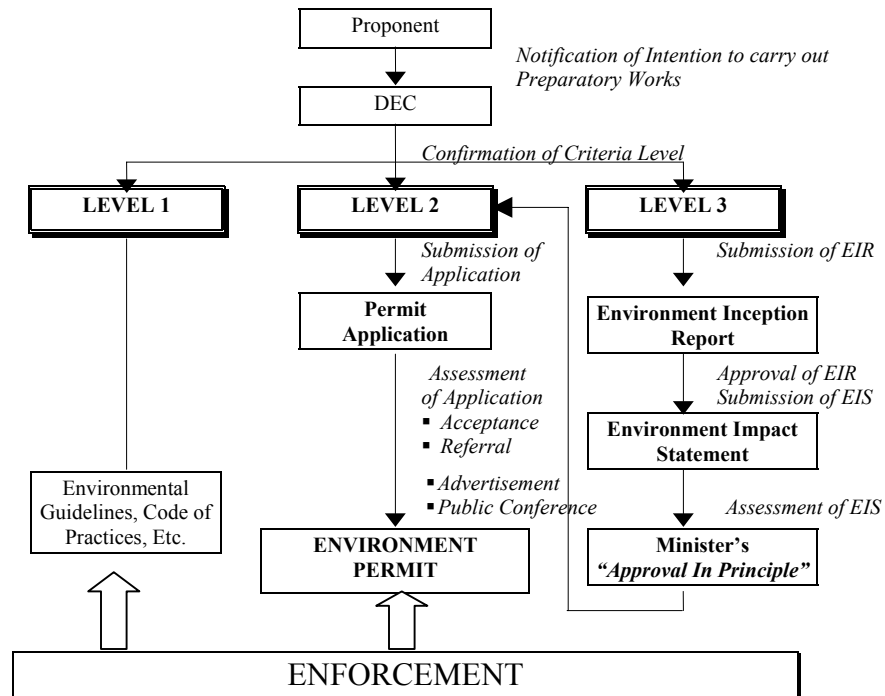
Proponent

*Notification of Intention to carry out Preparatory Works*

DEC

*Confirmation of Criteria Level*

**LEVEL 1**

**LEVEL 2**

**LEVEL 3**

*Submission of Application*

**Permit Application**

*Assessment of Application*
- *Acceptance*
- *Referral*

- *Advertisement*
- *Public Conference*

**ENVIRONMENT PERMIT**

*Submission of EIR*

**Environment Inception Report**

*Approval of EIR*
*Submission of EIS*

**Environment Impact Statement**

*Assessment of EIS*

**Minister's *"Approval In Principle"***

Environmental Guidelines, Code of Practices, Etc.

ENFORCEMENT